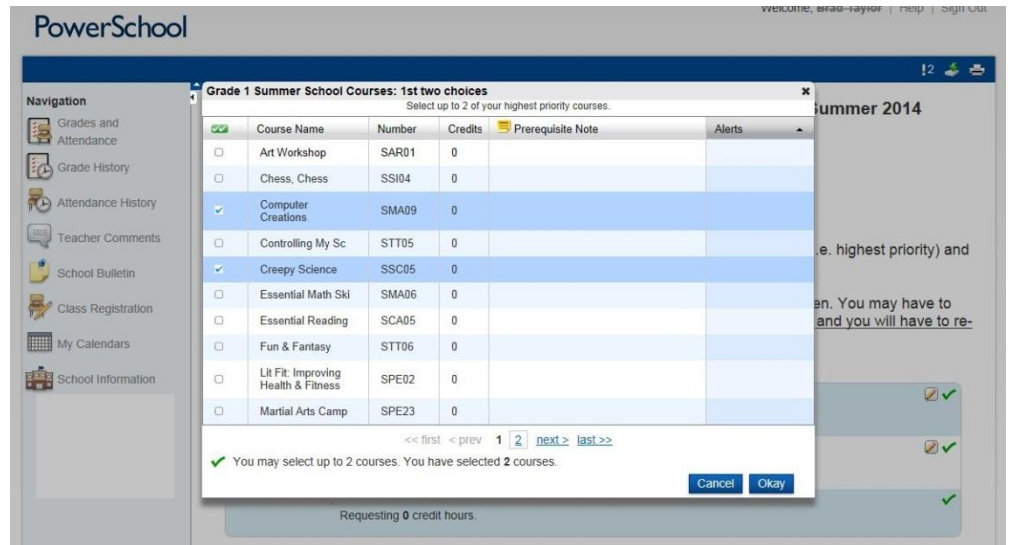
PowerSchool

Welcome, Brad Taylor | Help | Sign Out

!2

Navigation
Grades and Attendance
Grade History
Attendance History
Teacher Comments
School Bulletin
Class Registration
My Calendars
School Information

ummer 2014

.e. highest priority) and

en. You may have to
and you will have to re-

Requesting 0 credit hours.

Grade 1 Summer School Courses: 1st two choices
Select up to 2 of your highest priority courses.

| | Course Name | Number | Credits | Prerequisite Note | Alerts |
|---|---|---|---|---|---|
| | Art Workshop | SAR01 | 0 | | |
| | Chess, Chess | SSI04 | 0 | | |
| ✓ | Computer Creations | SMA09 | 0 | | |
| | Controlling My Sc | STT05 | 0 | | |
| ✓ | Creepy Science | SSC05 | 0 | | |
| | Essential Math Ski | SMA06 | 0 | | |
| | Essential Reading | SCA05 | 0 | | |
| | Fun & Fantasy | STT06 | 0 | | |
| | Lit Fit: Improving Health & Fitness | SPE02 | 0 | | |
| | Martial Arts Camp | SPE23 | 0 | | |

<< first < prev 1 2 next > last >>

✓ You may select up to 2 courses. You have selected 2 courses.

Cancel Okay